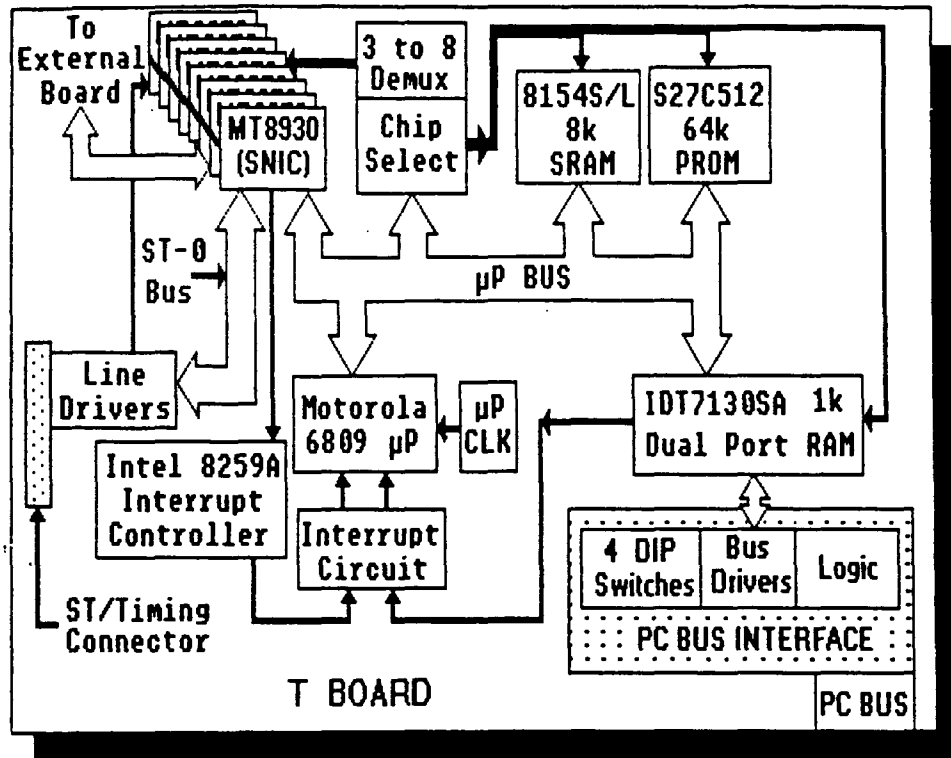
To External Board

MT8930 (SNIC)

3 to 8 Demux

Chip Select

8154S/L 8k SRAM

S27C512 64k PROM

ST-0 Bus

µP BUS

Line Drivers

Motorola 6809 µP

µP CLK

IDT7130SA 1k Dual Port RAM

Intel 8259A Interrupt Controller

Interrupt Circuit

4 DIP Switches

Bus Drivers

Logic

PC BUS INTERFACE

ST/Timing Connector

T BOARD

PC BUS